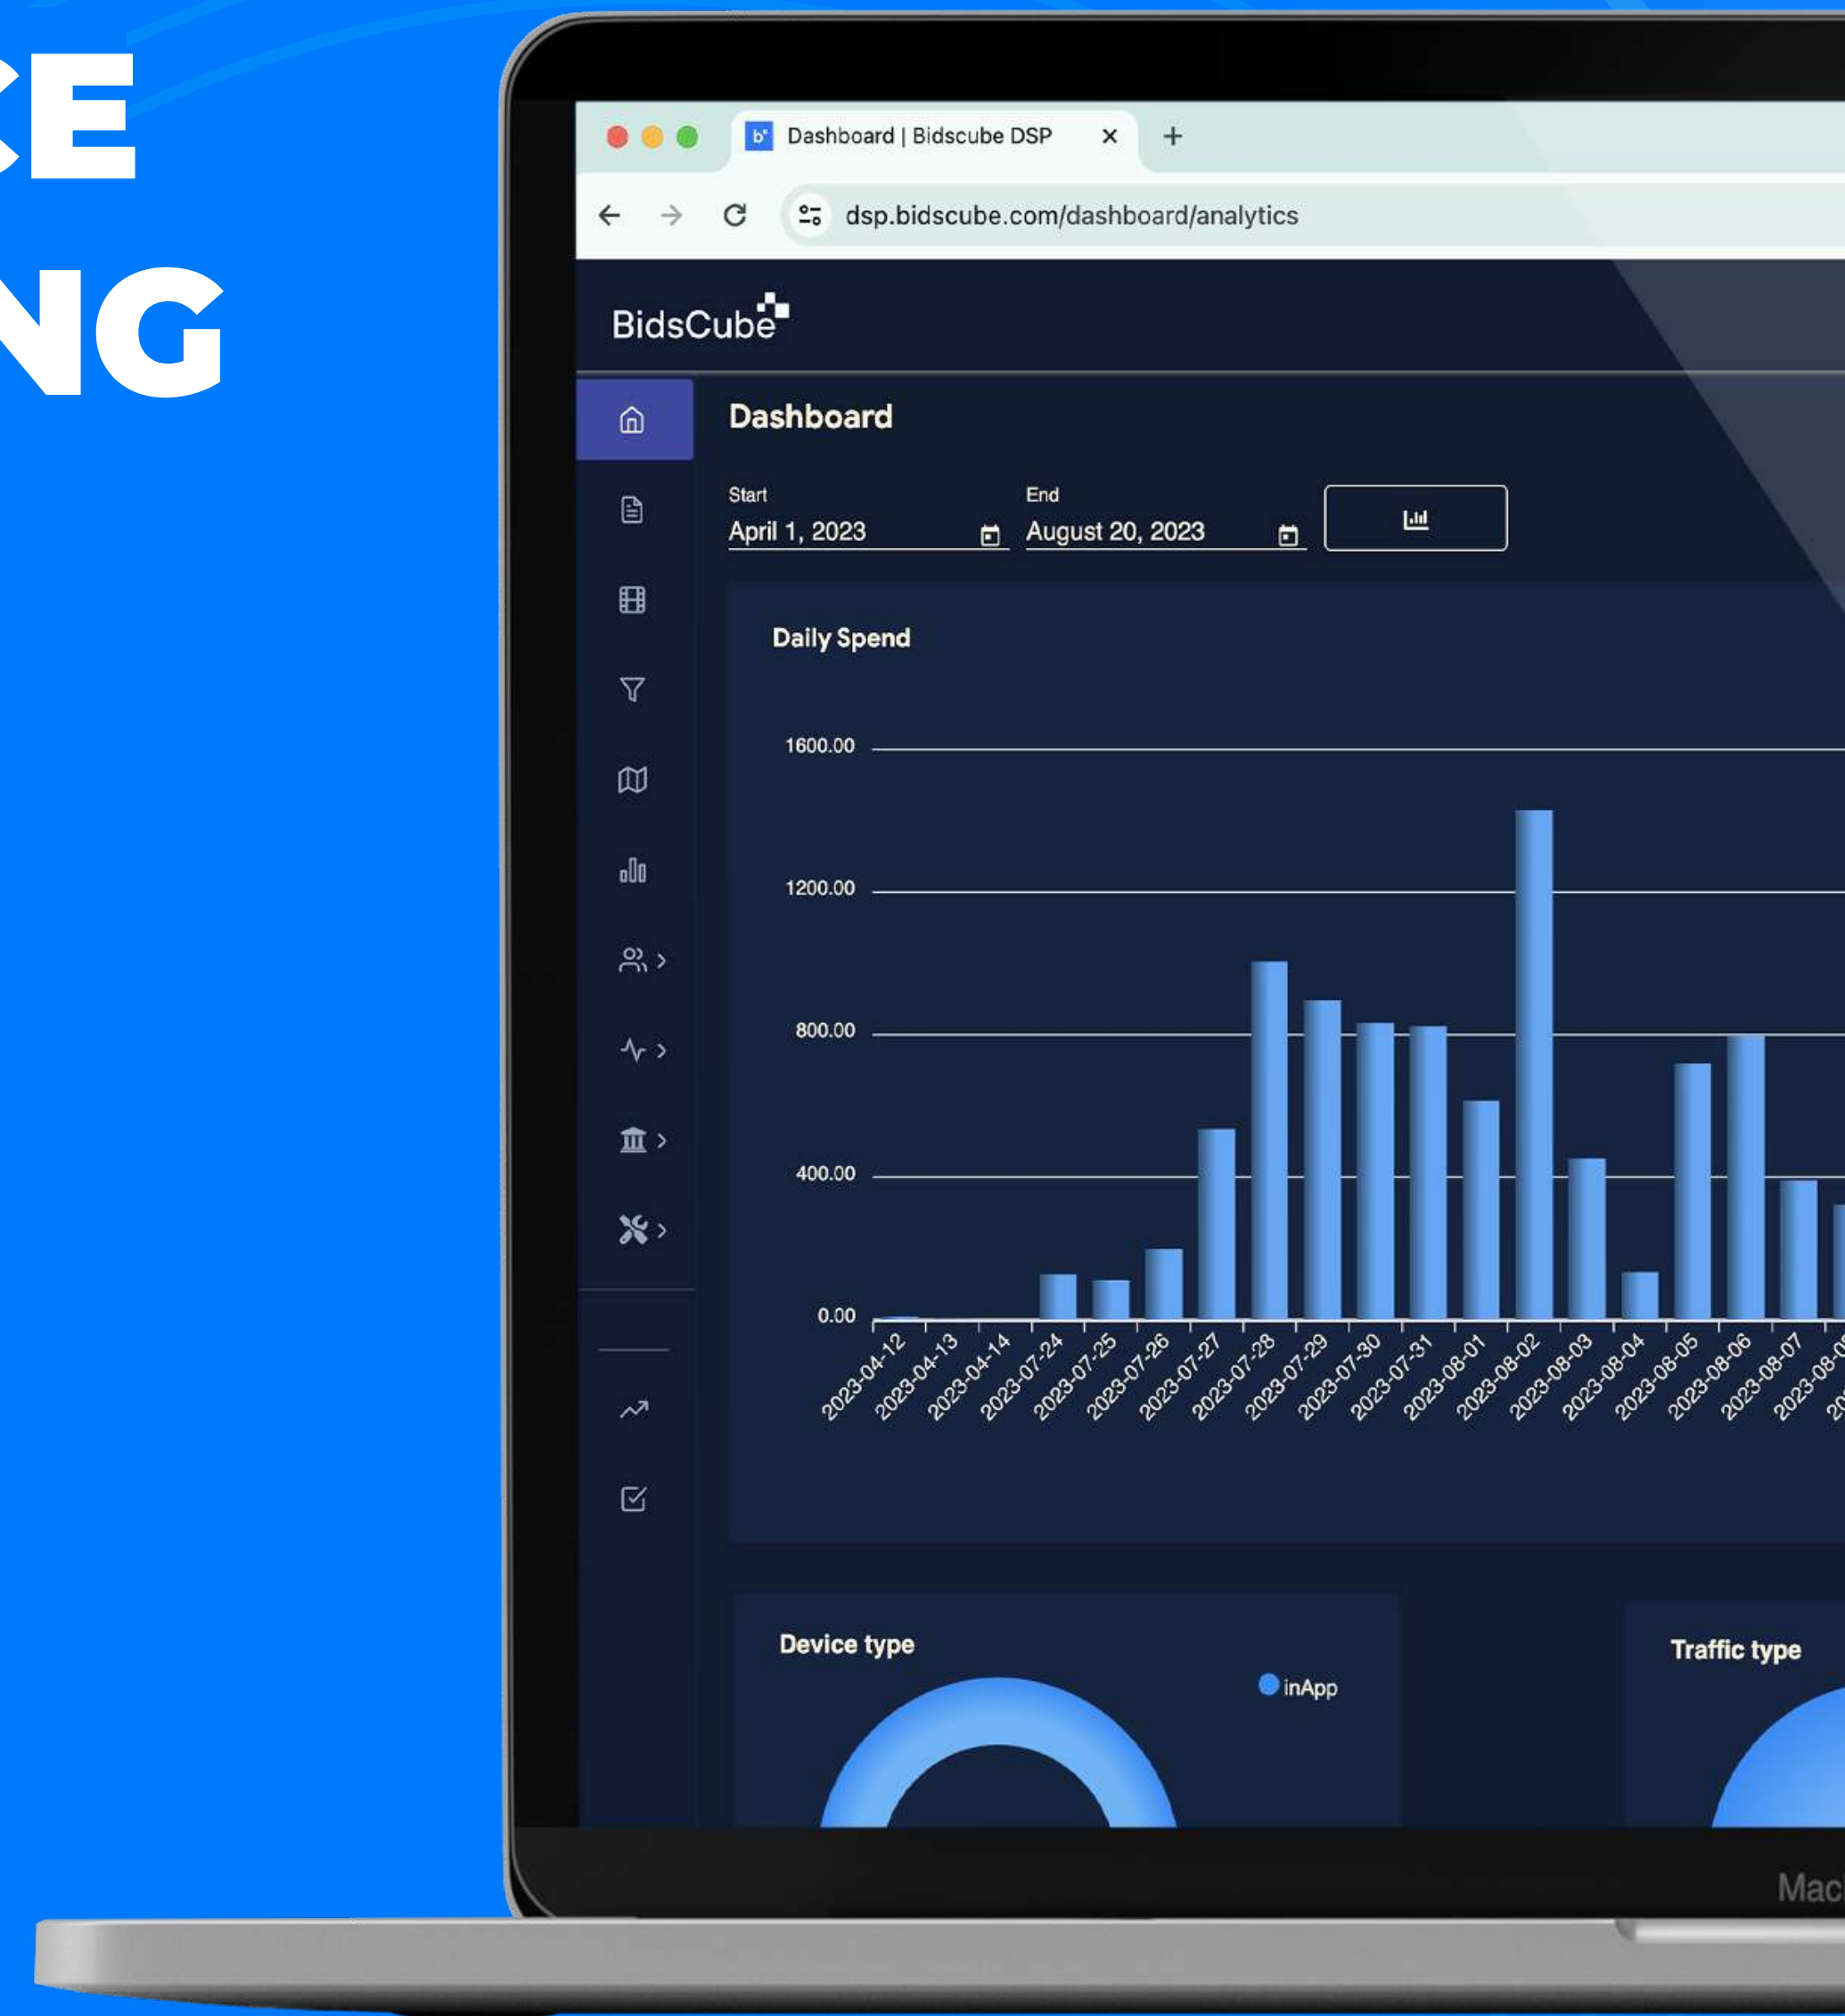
CE
NG

Dashboard | Bidscube DSP ×
+
dsp.bidscube.com/dashboard/analytics

BidsCube

Dashboard

Start
April 1, 2023
End
August 20, 2023

Daily Spend

1600.00
1200.00
800.00
400.00
0.00

2023-04-12
2023-04-13
2023-04-14
2023-07-24
2023-07-25
2023-07-26
2023-07-27
2023-07-28
2023-07-29
2023-07-30
2023-07-31
2023-08-01
2023-08-02
2023-08-03
2023-08-04
2023-08-05
2023-08-06
2023-08-07
2023-08-0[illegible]

Device type
inApp

Traffic type

Mac